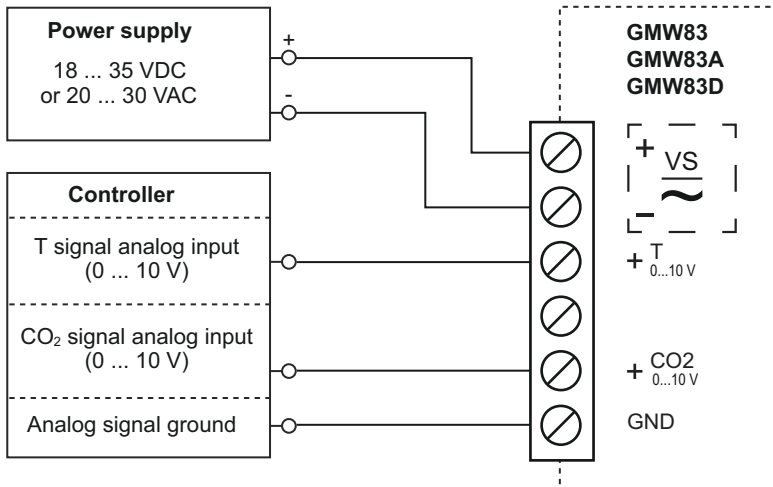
Power supply

18 ... 35 VDC
or 20 ... 30 VAC

+

-

Controller

T signal analog input
(0 ... 10 V)

$CO_2$ signal analog input
(0 ... 10 V)

Analog signal ground

GMW83
GMW83A
GMW83D

+
VS
~
–

$+ T_{0...10 V}$

$+ CO2_{0...10 V}$

GND